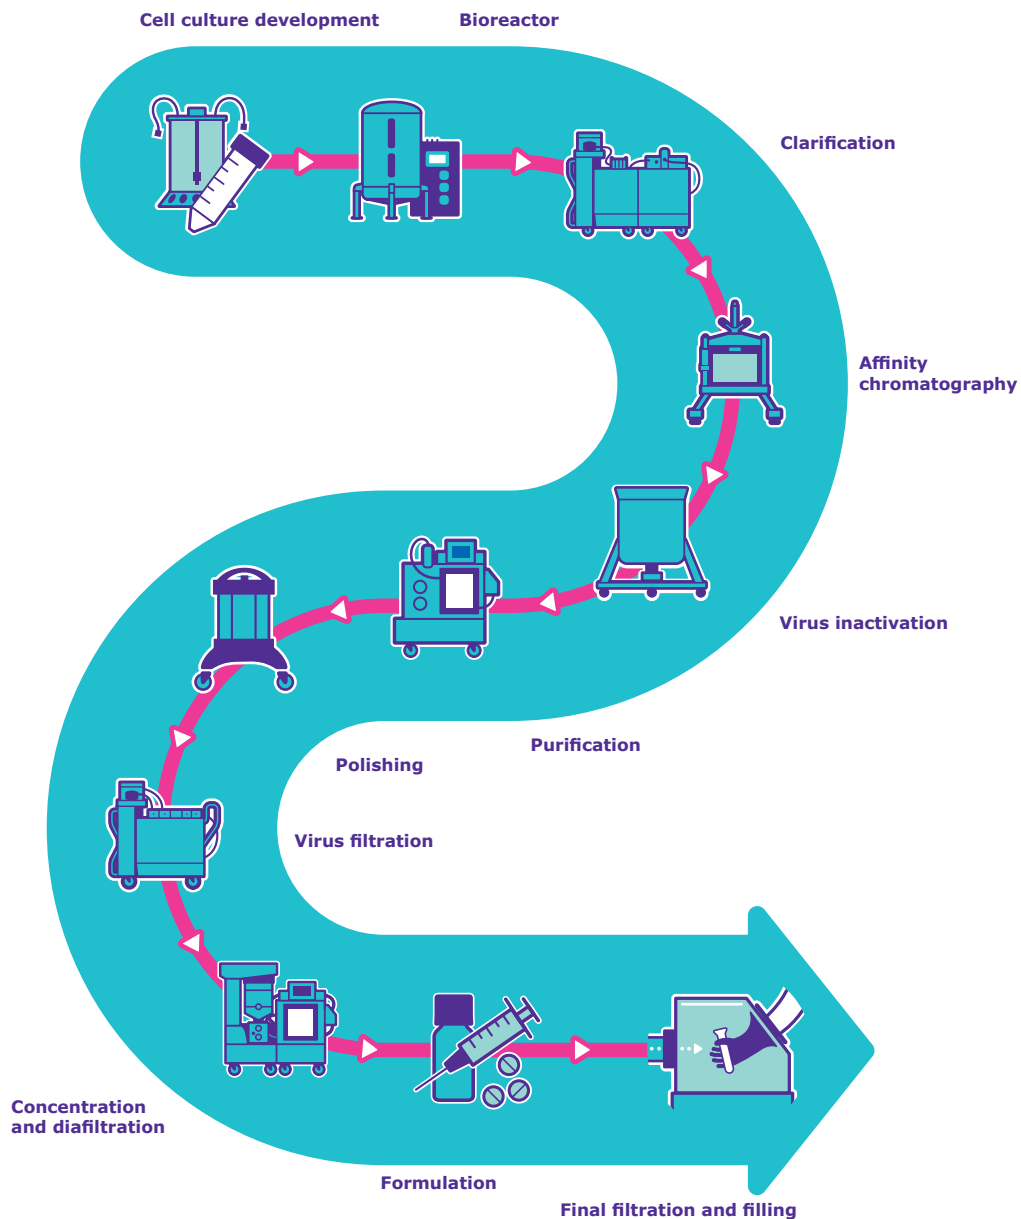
Cell culture development

Bioreactor

Clarification

Affinity chromatography

Virus inactivation

Purification

Polishing

Virus filtration

Concentration and diafiltration

Formulation

Final filtration and filling